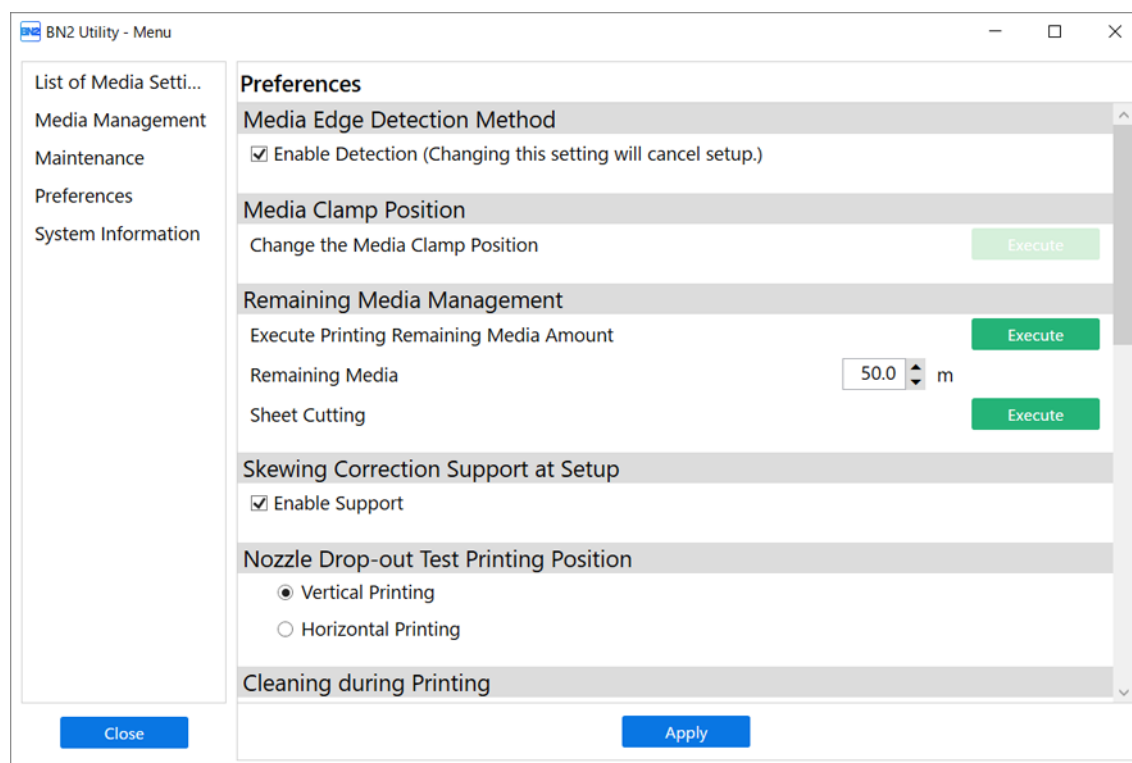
BN2 BN2 Utility - Menu

List of Media Setti...
Media Management
Maintenance
Preferences
System Information

Preferences

Media Edge Detection Method
☑ Enable Detection (Changing this setting will cancel setup.)

Media Clamp Position
Change the Media Clamp Position Execute

Remaining Media Management
Execute Printing Remaining Media Amount Execute
Remaining Media 50.0 m
Sheet Cutting Execute

Skewing Correction Support at Setup
☑ Enable Support

Nozzle Drop-out Test Printing Position
◉ Vertical Printing
○ Horizontal Printing

Cleaning during Printing

Close

Apply